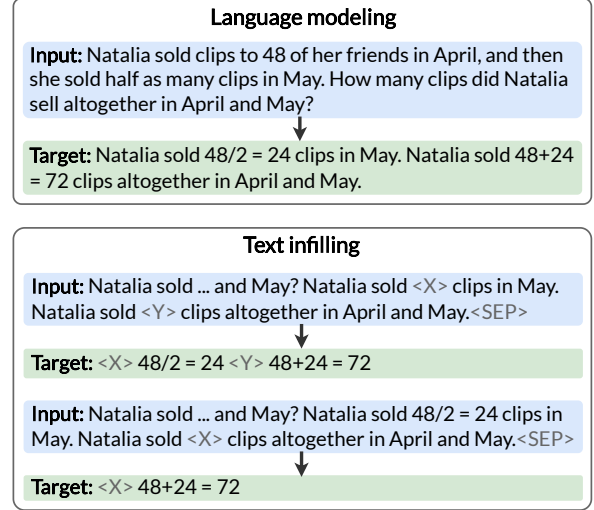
Language modeling

Input: Natalia sold clips to 48 of her friends in April, and then she sold half as many clips in May. How many clips did Natalia sell altogether in April and May?

Target: Natalia sold 48/2 = 24 clips in May. Natalia sold 48+24 = 72 clips altogether in April and May.

Text infilling

Input: Natalia sold ... and May? Natalia sold <X> clips in May. Natalia sold <Y> clips altogether in April and May.<SEP>

Target: <X> 48/2 = 24 <Y> 48+24 = 72

Input: Natalia sold ... and May? Natalia sold 48/2 = 24 clips in May. Natalia sold <X> clips altogether in April and May.<SEP>

Target: <X> 48+24 = 72